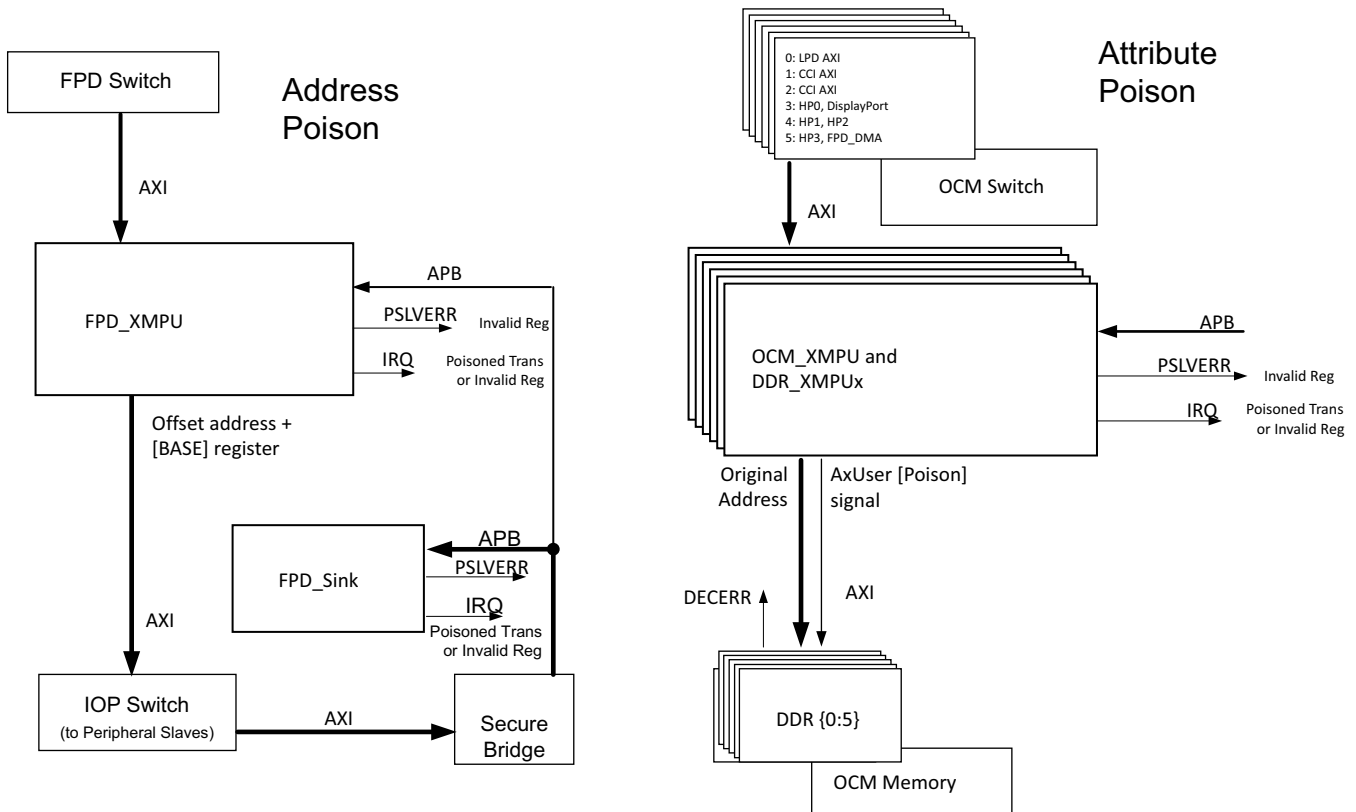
FPD Switch

Address Poison

AXI

APB

FPD_XMPU

PSLVERR

Invalid Reg

IRQ

Poisoned Trans or Invalid Reg

Offset address + [BASE] register

FPD_Sink

APB

PSLVERR

IRQ

Poisoned Trans or Invalid Reg

AXI

IOP Switch (to Peripheral Slaves)

AXI

Secure Bridge

0: LPD AXI
1: CCI AXI
2: CCI AXI
3: HP0, DisplayPort
4: HP1, HP2
5: HP3, FPD_DMA

Attribute Poison

OCM Switch

AXI

OCM_XMPU and DDR_XMPUx

APB

PSLVERR

Invalid Reg

IRQ

Poisoned Trans or Invalid Reg

Original Address

AxUser [Poison] signal

DECERR

AXI

DDR {0:5}

OCM Memory